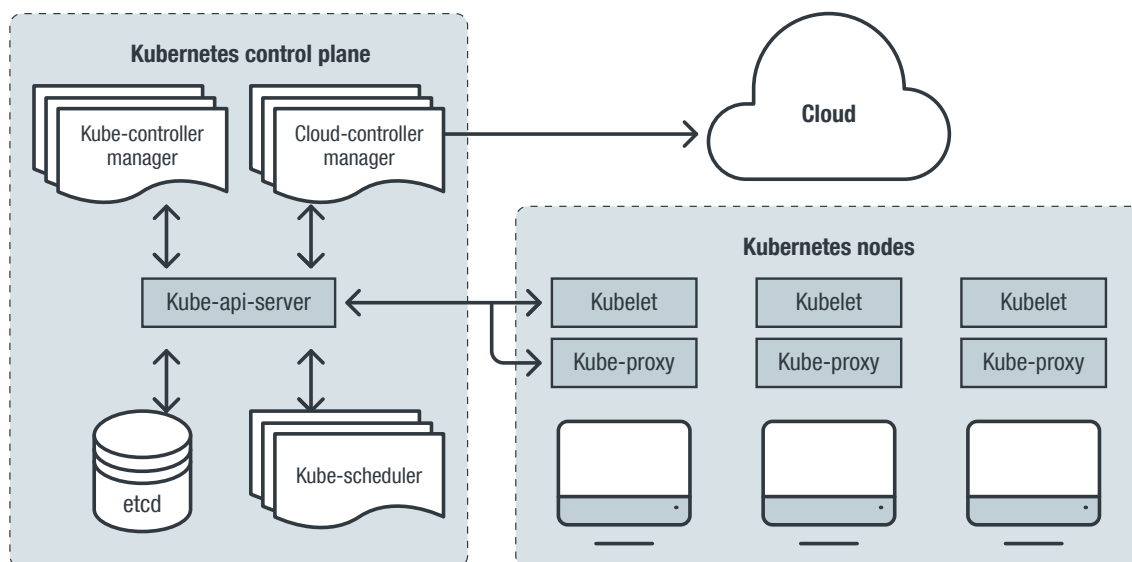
Kubernetes control plane

Kube-controller manager

Cloud-controller manager

Cloud

Kube-api-server

etcd

Kube-scheduler

Kubernetes nodes

Kubelet

Kube-proxy

Kubelet

Kube-proxy

Kubelet

Kube-proxy